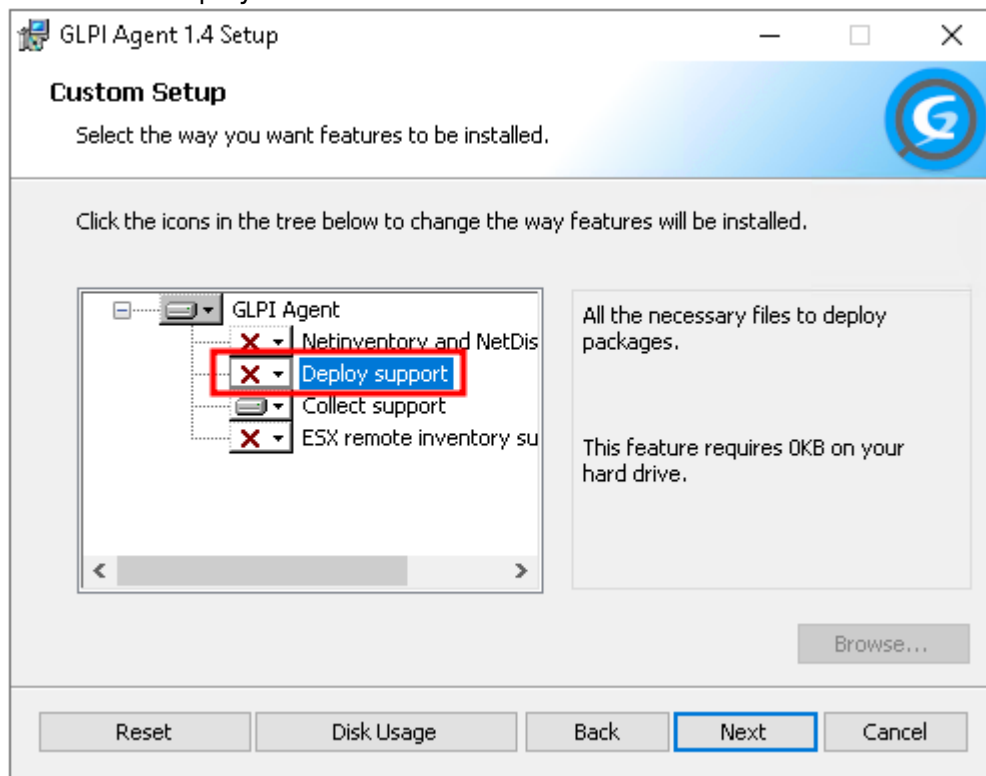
GLPI Agent 1.4 Setup

Custom Setup

Select the way you want features to be installed.

Click the icons in the tree below to change the way features will be installed.

GLPI Agent
Netinventory and NetDis
Deploy support
Collect support
ESX remote inventory su

All the necessary files to deploy packages.

This feature requires 0KB on your hard drive.

Browse...

Reset
Disk Usage
Back
Next
Cancel